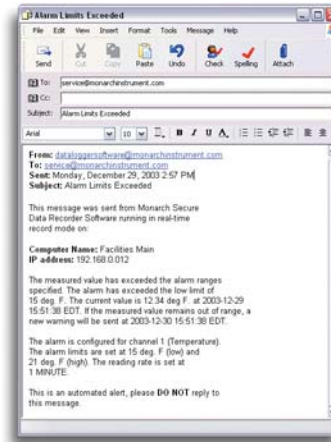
Alarm Limits Exceeded

File Edit View Insert Format Tools Message Help

Send Cut Copy Paste Undo Check Spelling Attach

To: service@monarchinstrument.com
Cc:
Subject: Alarm Limits Exceeded

Arial 10

From: dataloggersoftware@monarchinstrument.com
To: service@monarchinstrument.com
Sent: Monday, December 29, 2003 2:57 PM
Subject: Alarm Limits Exceeded

This message was sent from Monarch Secure Data Recorder Software running in real-time record mode on:

Computer Name: Facilities Main
IP address: 192.168.0.012

The measured value has exceeded the alarm ranges specified. The alarm has exceeded the low limit of 15 deg. F. The current value is 12.34 deg F. at 2003-12-29 15:51:38 EDT. If the measured value remains out of range, a new warning will be sent at 2003-12-30 15:51:38 EDT.

The alarm is configured for channel 1 (Temperature). The alarm limits are set at 15 deg. F (low) and 21 deg. F (high). The reading rate is set at 1 MINUTE.

This is an automated alert, please DO NOT reply to this message.